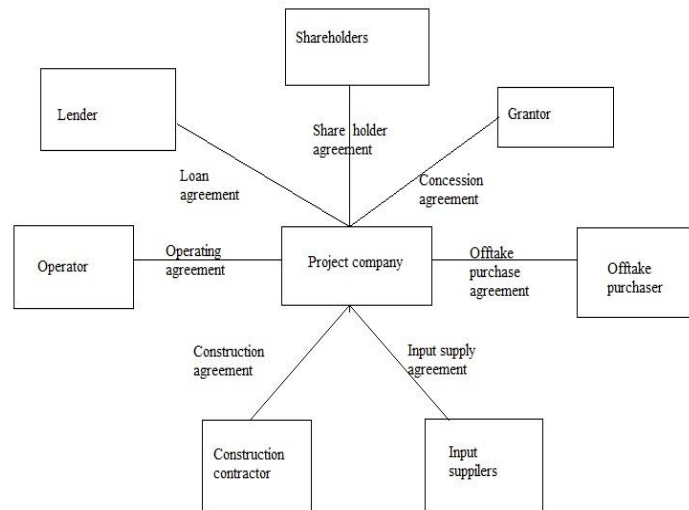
Shareholders

Lender

Grantor

Share holder agreement

Loan agreement

Concession agreement

Operator

Operating agreement

Project company

Offtake purchase agreement

Offtake purchaser

Construction agreement

Input supply agreement

Construction contractor

Input suppilers